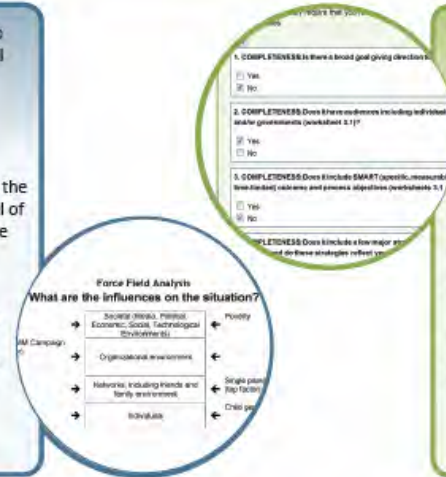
s
d

the
l of
e

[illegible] require that you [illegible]

1. COMPLETENESS: Is there a broad goal giving direction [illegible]
☐ Yes
☒ No

2. COMPLETENESS: Does it have audiences including individuals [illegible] and/or governments (worksheet 3.1)?
☒ Yes
☐ No

3. COMPLETENESS: Does it include SMART (specific, measurable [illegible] time-limited) outcome and process objectives (worksheets 3.1 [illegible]
☐ Yes
☒ No

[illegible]PLETENESS: Does it include a few major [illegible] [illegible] defines strategies reflect yo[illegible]

Force Field Analysis
What are the influences on the situation?

| | | | |
|---|---|---|---|
| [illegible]M Campaign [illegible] | → | Societal (Media, Political, Economic, Social, Technological Environment) | ← | Poverty |
| | → | Organizational environment | ← | |
| | → | Networks, including friends and family environment | ← | Single pare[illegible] (top factor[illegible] |
| | → | Individuals | ← | Child ge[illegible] |